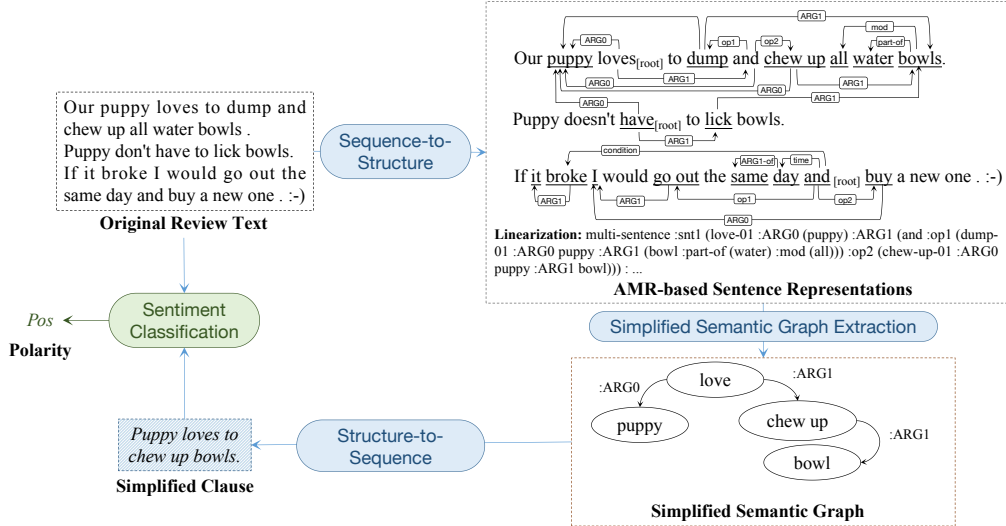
Our puppy loves to dump and chew up all water bowls .
Puppy don't have to lick bowls.
If it broke I would go out the same day and buy a new one . :-)

**Original Review Text**

Sequence-to-Structure

ARG1
ARG0 op1 op2 mod part-of
Our puppy loves$_{[root]}$ to dump and chew up all water bowls.
ARG0 ARG1 ARG0 ARG1
ARG0
Puppy doesn't have$_{[root]}$ to lick bowls.
ARG1
condition
ARG1-of time
If it broke I would go out the same day and$_{[root]}$ buy a new one . :-)
ARG1 ARG1 op1 op2
ARG0

**Linearization:** multi-sentence :snt1 (love-01 :ARG0 (puppy) :ARG1 (and :op1 (dump-01 :ARG0 puppy :ARG1 (bowl :part-of (water) :mod (all))) :op2 (chew-up-01 :ARG0 puppy :ARG1 bowl))) : ...

**AMR-based Sentence Representations**

Simplified Semantic Graph Extraction

Sentiment Classification

*Pos*

**Polarity**

:ARG0 love :ARG1
puppy chew up
:ARG1
bowl

**Simplified Semantic Graph**

Structure-to-Sequence

*Puppy loves to chew up bowls.*

**Simplified Clause**